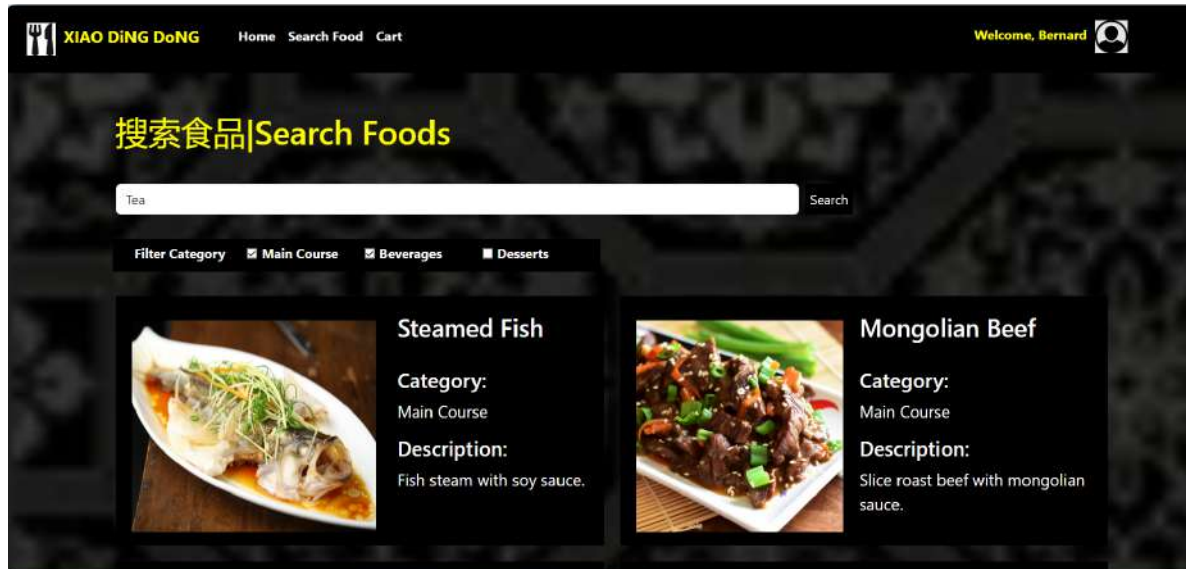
XIAO DiNG DoNG Home Search Food Cart

Welcome, Bernard

搜索食品|Search Foods

Tea

Search

Filter Category ☑ Main Course ☑ Beverages ☐ Desserts

Steamed Fish

Category:

Main Course

Description:

Fish steam with soy sauce.

Mongolian Beef

Category:

Main Course

Description:

Slice roast beef with mongolian sauce.